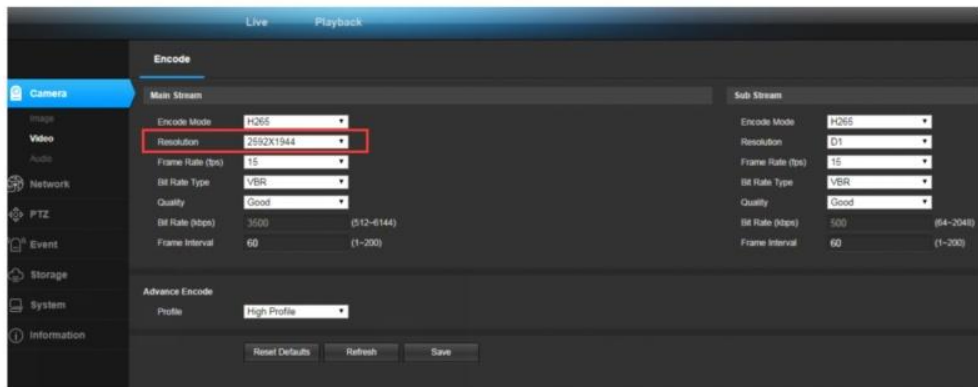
Live Playback

Encode

Camera
Image
Video
Audio
Network
PTZ
Event
Storage
System
Information

Main Stream

Encode Mode H265
Resolution 2592X1944
Frame Rate (fps) 15
Bit Rate Type VBR
Quality Good
Bit Rate (kbps) 3500 (512~6144)
Frame Interval 60 (1~200)

Sub Stream

Encode Mode H265
Resolution D1
Frame Rate (fps) 15
Bit Rate Type VBR
Quality Good
Bit Rate (kbps) 500 (64~2048)
Frame Interval 60 (1~200)

Advance Encode

Profile High Profile

Reset Defaults Refresh Save